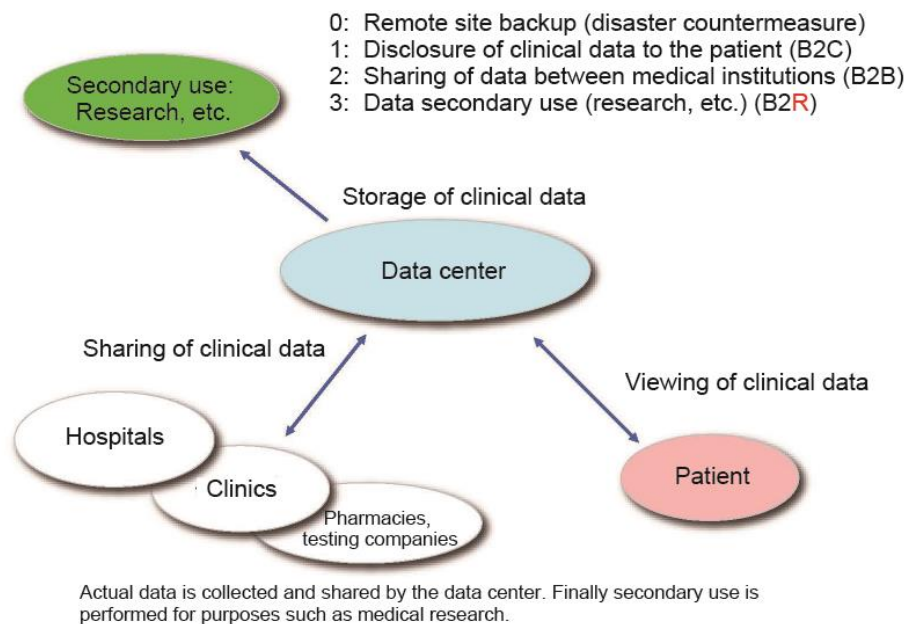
0: Remote site backup (disaster countermeasure)
1: Disclosure of clinical data to the patient (B2C)
2: Sharing of data between medical institutions (B2B)
3: Data secondary use (research, etc.) (B2R)

Secondary use: Research, etc.

Storage of clinical data

Data center

Sharing of clinical data

Viewing of clinical data

Hospitals

Clinics

Pharmacies, testing companies

Patient

Actual data is collected and shared by the data center. Finally secondary use is performed for purposes such as medical research.